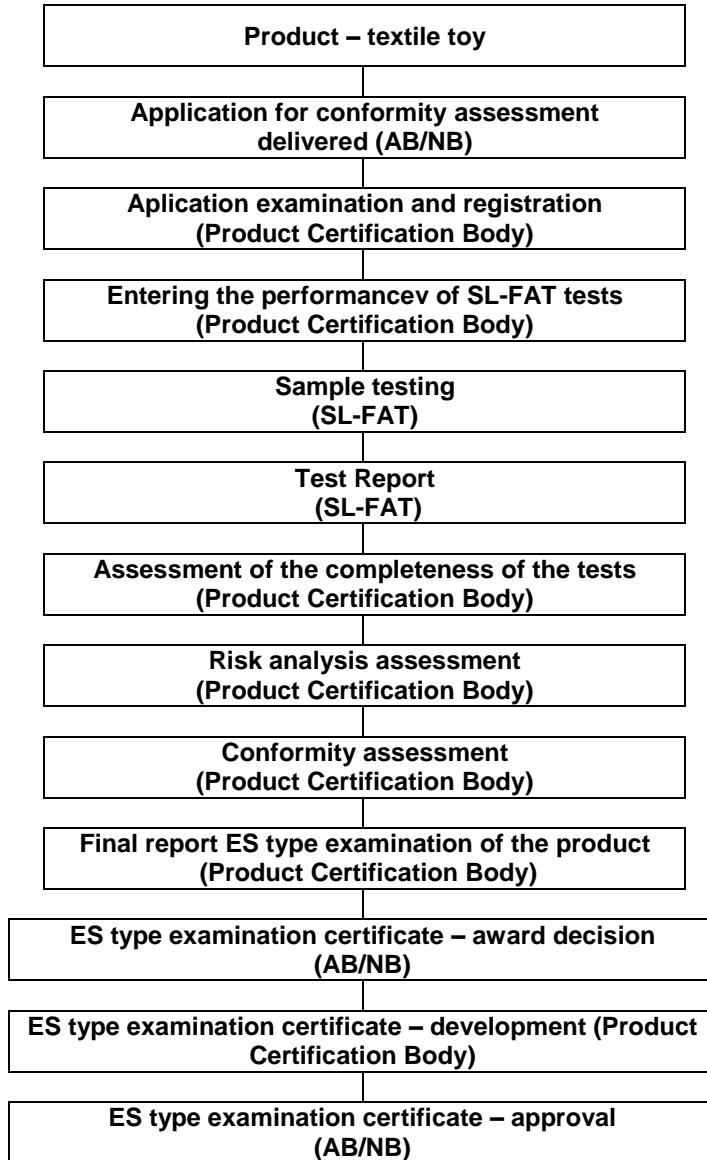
Product – textile toy

Application for conformity assessment delivered (AB/NB)

Aplication examination and registration (Product Certification Body)

Entering the performancev of SL-FAT tests (Product Certification Body)

Sample testing (SL-FAT)

Test Report (SL-FAT)

Assessment of the completeness of the tests (Product Certification Body)

Risk analysis assessment (Product Certification Body)

Conformity assessment (Product Certification Body)

Final report ES type examination of the product (Product Certification Body)

ES type examination certificate – award decision (AB/NB)

ES type examination certificate – development (Product Certification Body)

ES type examination certificate – approval (AB/NB)